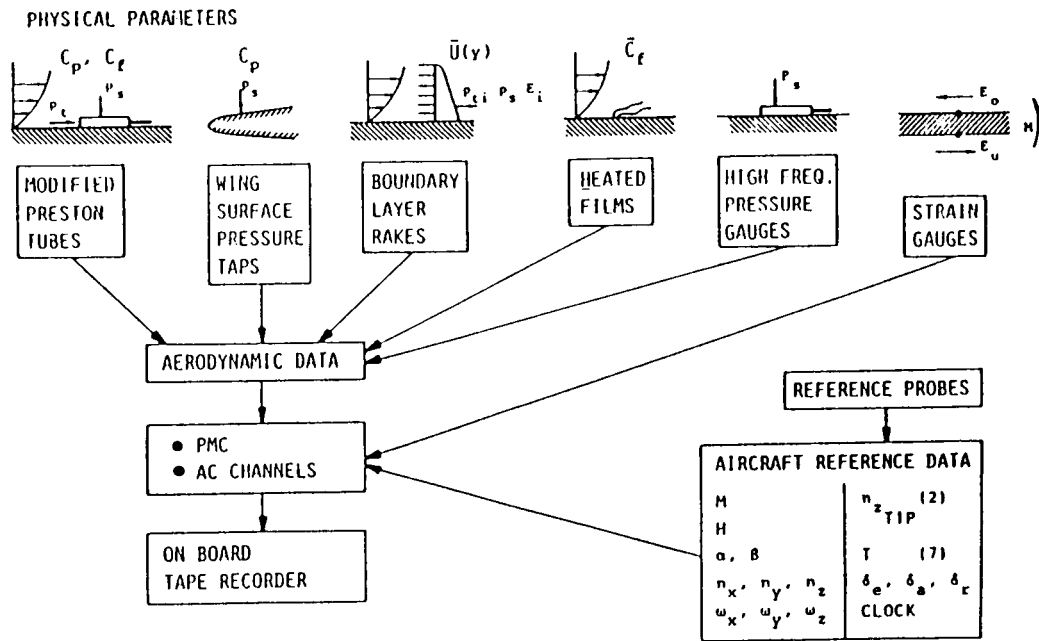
PHYSICAL PARAMETERS

$C_p$, $C_f$

$p_t$ $p_s$

$C_p$

$p_s$

$\bar{U}(y)$

$p_{ti}$ $p_s$ $E_i$

$\vec{C}_f$

$p_s$

$E_o$

$E_u$

M

MODIFIED PRESTON TUBES

WING SURFACE PRESSURE TAPS

BOUNDARY LAYER RAKES

HEATED FILMS

HIGH FREQ. PRESSURE GAUGES

STRAIN GAUGES

AERODYNAMIC DATA

REFERENCE PROBES

● PMC
● AC CHANNELS

AIRCRAFT REFERENCE DATA

| | |
|---|---|
| M | $n_{z_{TIP}}$ (2) |
| H | |
| $\alpha$, $\beta$ | T (7) |
| $n_x$, $n_y$, $n_z$ | $\delta_e$, $\delta_a$, $\delta_r$ |
| $\omega_x$, $\omega_y$, $\omega_z$ | CLOCK |

ON BOARD TAPE RECORDER